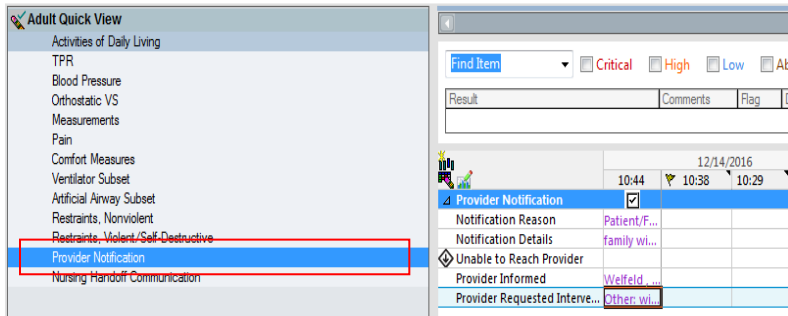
Adult Quick View

Activities of Daily Living
TPR
Blood Pressure
Orthostatic VS
Measurements
Pain
Comfort Measures
Ventilator Subset
Artificial Airway Subset
Restraints, Nonviolent
Restraints, Violent/Self-Destructive
Provider Notification
Nursing Handoff Communication

Find Item
Critical
High
Low
Ab

| Result | Comments | Flag | |
|---|---|---|---|
| | | | |

| | 12/14/2016 | | |
|---|---|---|---|
| | 10:44 | 10:38 | 10:29 |
| Provider Notification | ☑ | | |
| Notification Reason | Patient/F... | | |
| Notification Details | family wi... | | |
| Unable to Reach Provider | | | |
| Provider Informed | Welfeld, ... | | |
| Provider Requested Interve... | Other: wi... | | |